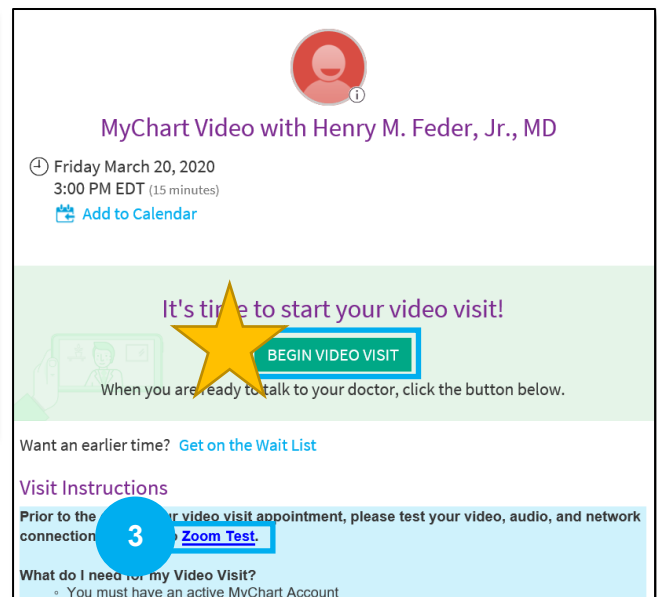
MyChart Video with Henry M. Feder, Jr., MD

Friday March 20, 2020
3:00 PM EDT (15 minutes)
Add to Calendar

It's ti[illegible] to start your video visit!

BEGIN VIDEO VISIT

When you are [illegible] to talk to your doctor, click the button below.

Want an earlier time? Get on the Wait List

Visit Instructions

Prior to the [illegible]ur video visit appointment, please test your video, audio, and network connection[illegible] Zoom Test.

3

What do I need for my Video Visit?
◦ You must have an active MyChart Account